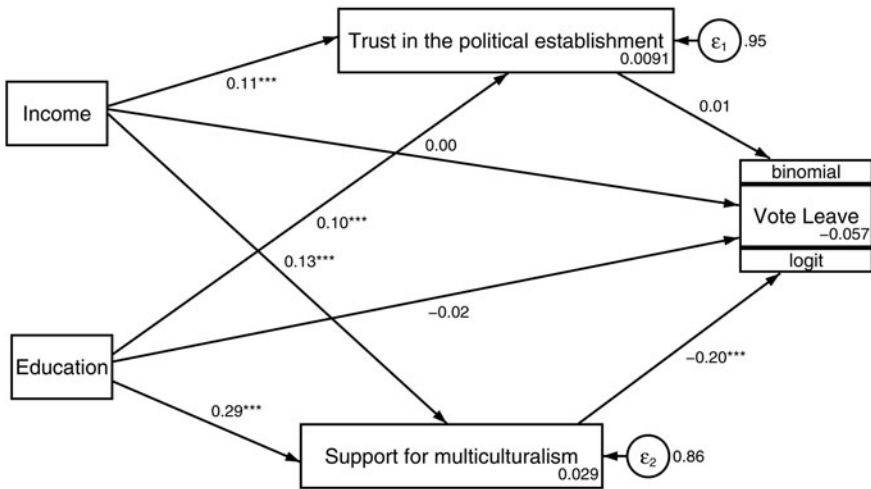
Trust in the political establishment
0.0091

$\varepsilon_1$ .95

Income

0.11***

0.01

0.00

binomial

Vote Leave
−0.057

logit

0.10***

0.13***

−0.02

Education

−0.20***

0.29***

Support for multiculturalism
0.029

$\varepsilon_2$ 0.86